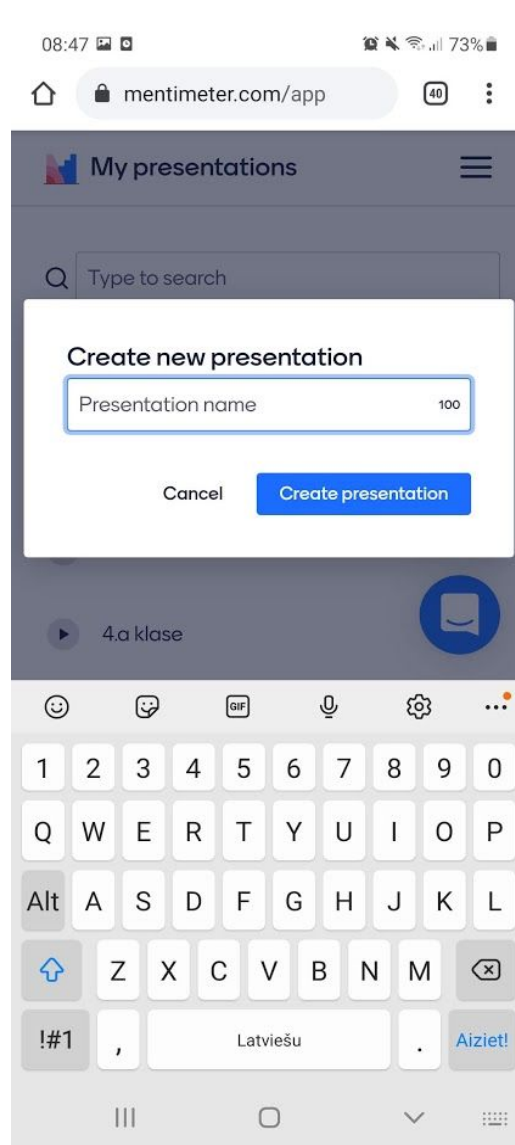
08:47

73%

mentimeter.com/app

40

My presentations

Type to search

Create new presentation

Presentation name

100

Cancel

Create presentation

4.a klase

GIF

1 2 3 4 5 6 7 8 9 0

Q W E R T Y U I O P

Alt A S D F G H J K L

Z X C V B N M

!#1

,

Latviešu

.

Aiziet!